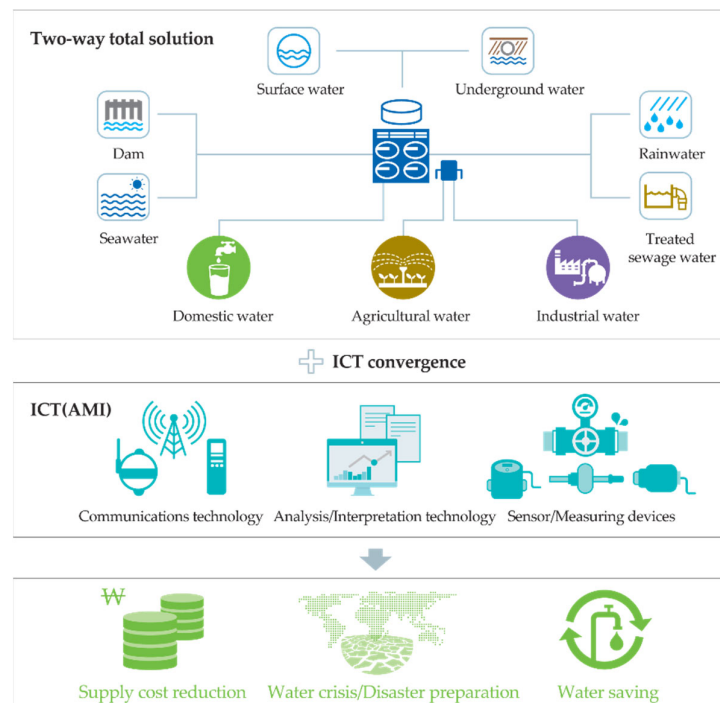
Two-way total solution

Surface water

Underground water

Dam

Rainwater

Seawater

Treated sewage water

Domestic water

Agricultural water

Industrial water

ICT convergence

ICT(AMI)

Communications technology

Analysis/Interpretation technology

Sensor/Measuring devices

₩

Supply cost reduction

Water crisis/Disaster preparation

Water saving